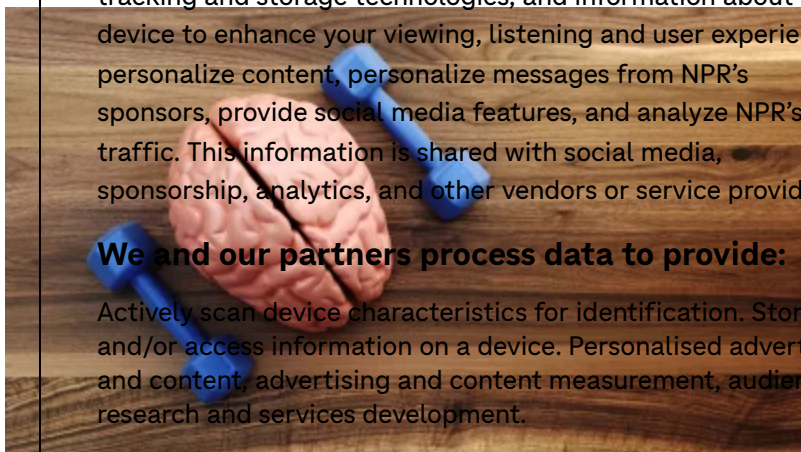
tracking and storage technologies, and information about device to enhance your viewing, listening and user experie personalize content, personalize messages from NPR's sponsors, provide social media features, and analyze NPR's traffic. This information is shared with social media, sponsorship, analytics, and other vendors or service provid

We and our partners process data to provide:

Actively scan device characteristics for identification. Stor and/or access information on a device. Personalised advert and content, advertising and content measurement, audie research and services development.